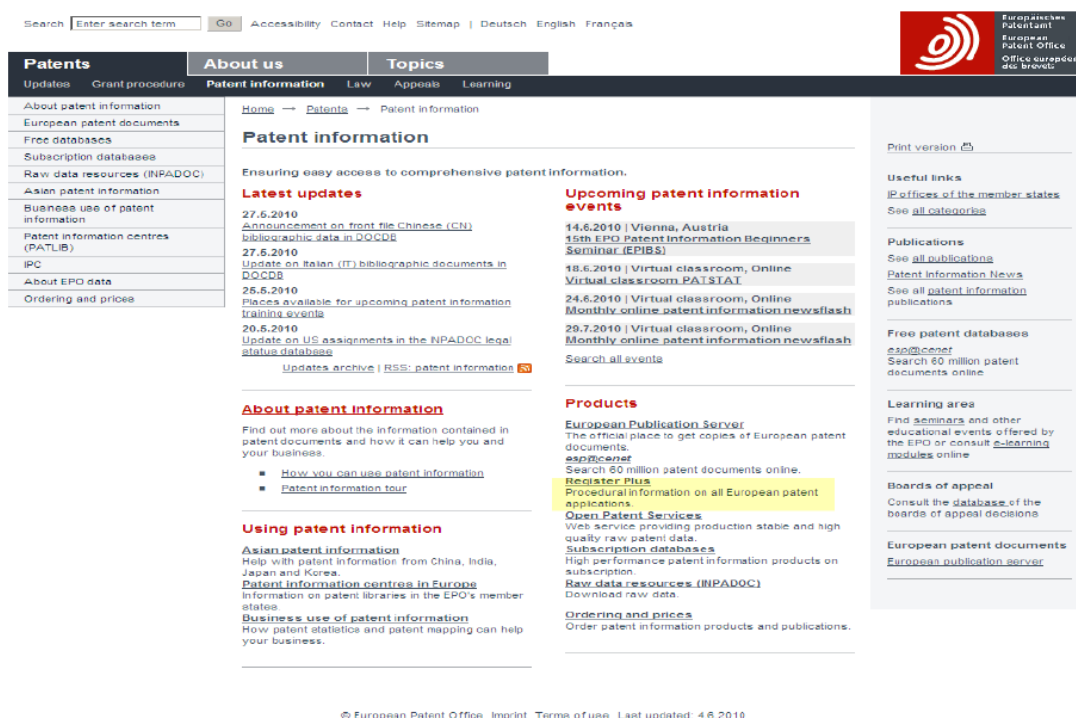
Search [Enter search term] Go Accessibility Contact Help Sitemap | Deutsch English Français

Europäisches Patentamt
European Patent Office
Office européen des brevets

Patents About us Topics

Updates Grant procedure Patent information Law Appeals Learning

About patent information
European patent documents
Free databases
Subscription databases
Raw data resources (INPADOC)
Asian patent information
Business use of patent information
Patent information centres (PATLIB)
IPC
About EPO data
Ordering and prices

Home → Patents → Patent information

Patent information

Ensuring easy access to comprehensive patent information.

Latest updates

27.5.2010
Announcement on front file Chinese (CN) bibliographic data in DOCDB

27.5.2010
Update on Italian (IT) bibliographic documents in DOCDB

25.5.2010
Places available for upcoming patent information training events

20.5.2010
Update on US assignments in the NPADOC legal statue database

Updates archive | RSS: patent information

Upcoming patent information events

14.6.2010 | Vienna, Austria
15th EPO Patent Information Beginners Seminar (EPIBS)

18.6.2010 | Virtual classroom, Online
Virtual classroom PATSTAT

24.6.2010 | Virtual classroom, Online
Monthly online patent information newsflash

29.7.2010 | Virtual classroom, Online
Monthly online patent information newsflash

Search all events

About patent information

Find out more about the information contained in patent documents and how it can help you and your business.

▪ How you can use patent information
▪ Patent information tour

Using patent information

Asian patent information
Help with patent information from China, India, Japan and Korea.
Patent information centres in Europe
Information on patent libraries in the EPO's member states
Business use of patent information
How patent statistics and patent mapping can help your business.

Products

European Publication Server
The official place to get copies of European patent documents.
esp@cenet
Search 60 million patent documents online.
Register Plus
Procedural information on all European patent applications.
Open Patent Services
Web service providing production stable and high quality raw patent data.
Subscription databases
High performance patent information products on subscription.
Raw data resources (INPADOC)
Download raw data.

Ordering and prices
Order patent information products and publications.

Print version

Useful links
IP offices of the member states
See all categories

Publications
See all publications
Patent Information News
See all patent information publications

Free patent databases
esp@cenet
Search 60 million patent documents online

Learning area
Find seminars and other educational events offered by the EPO or consult e-learning modules online

Boards of appeal
Consult the database of the boards of appeal decisions

European patent documents
European publication server

© European Patent Office Imprint Terms of use Last updated: 4.6.2010